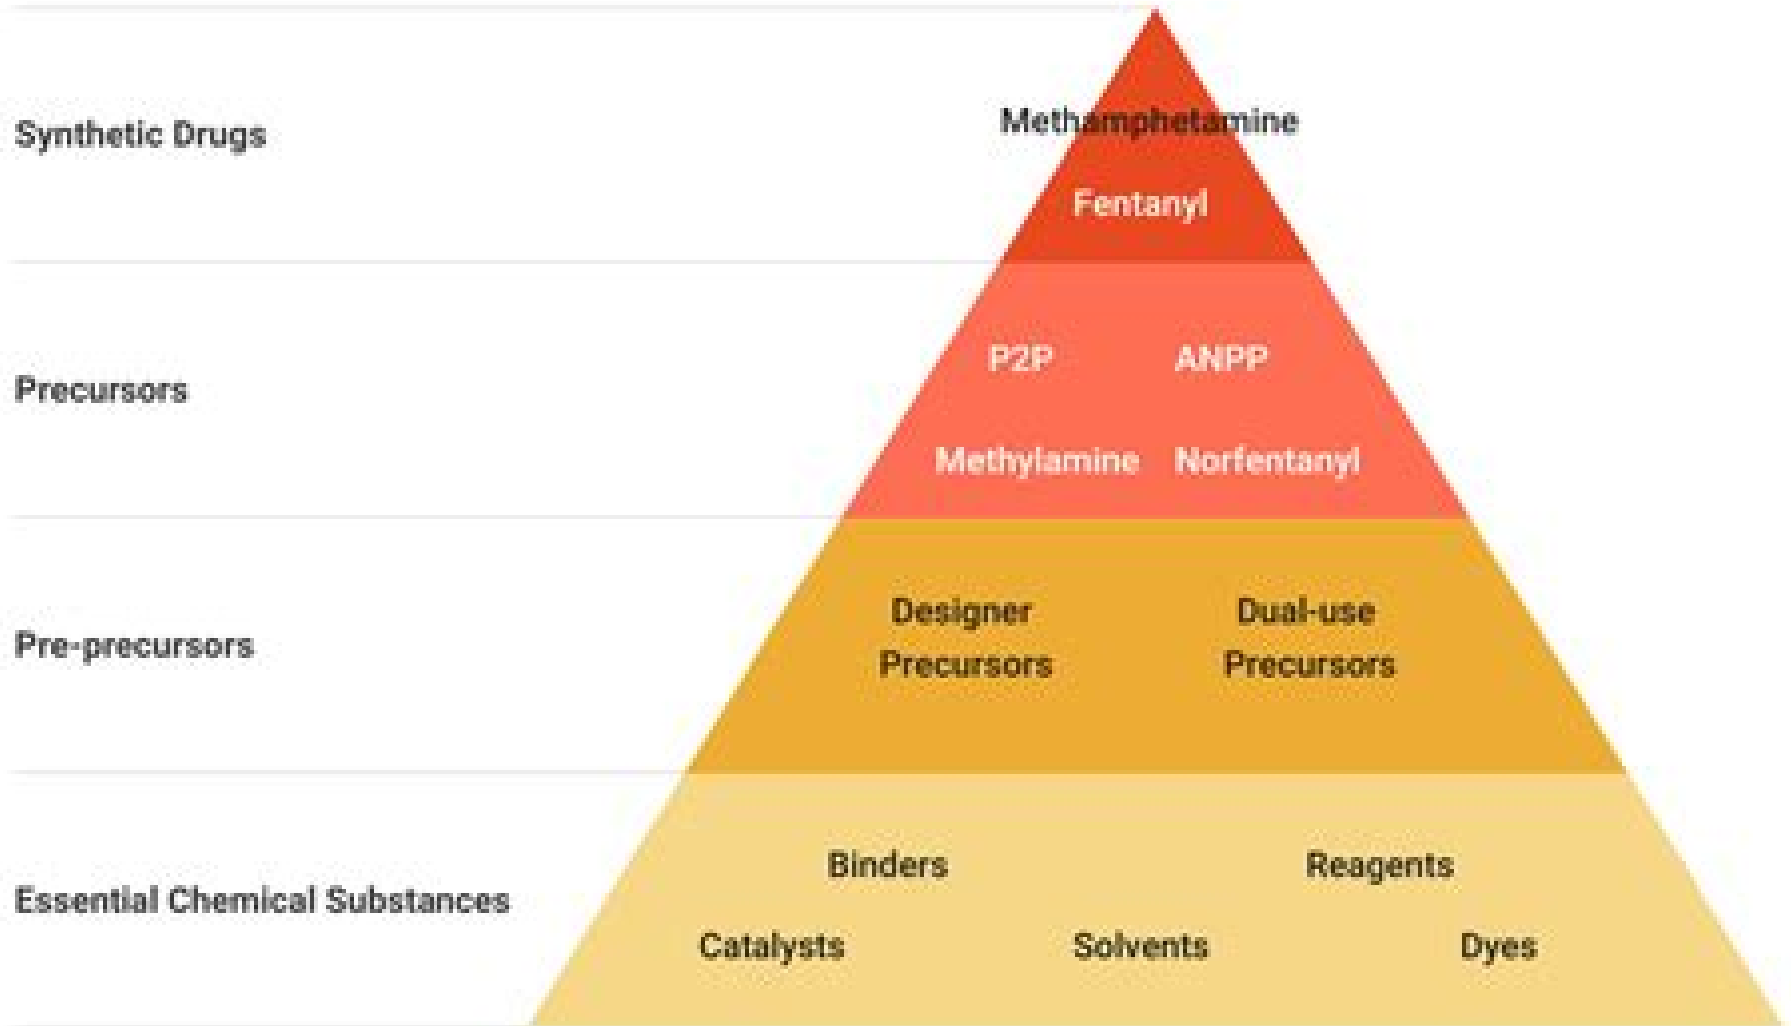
Synthetic Drugs

Methamphetamine

Fentanyl

Precursors

P2P ANPP

Methylamine Norfentanyl

Pre-precursors

Designer Precursors

Dual-use Precursors

Essential Chemical Substances

Binders

Reagents

Catalysts

Solvents

Dyes